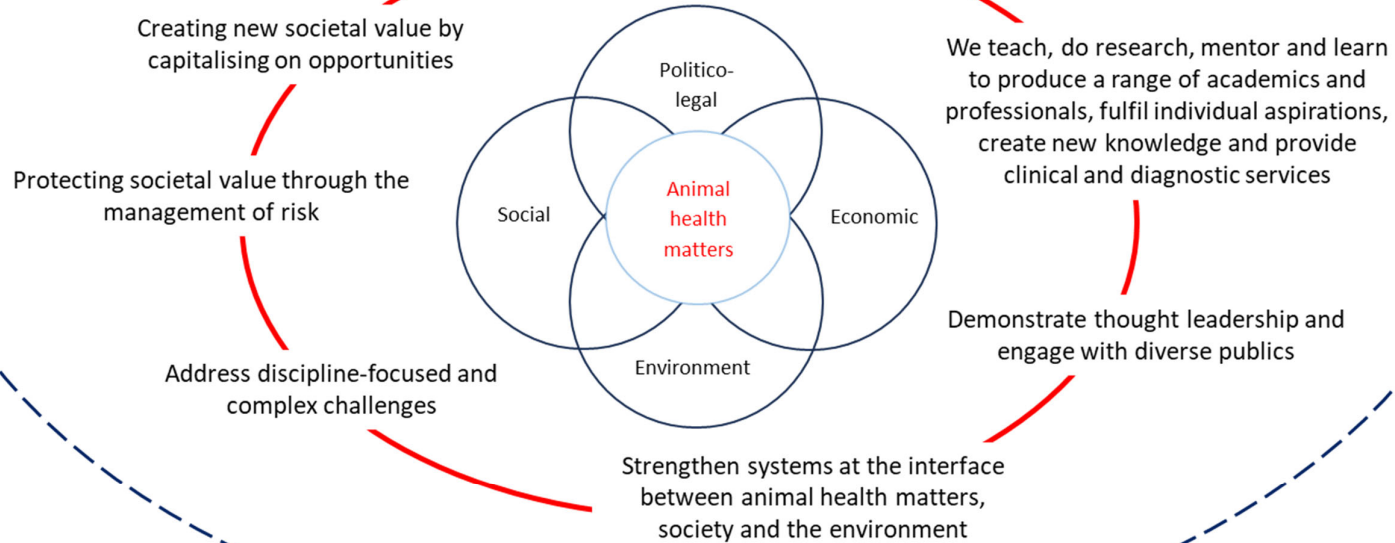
Creating new societal value by capitalising on opportunities

We teach, do research, mentor and learn to produce a range of academics and professionals, fulfil individual aspirations, create new knowledge and provide clinical and diagnostic services

Politico-legal

Social

Animal health matters

Economic

Environment

Protecting societal value through the management of risk

Demonstrate thought leadership and engage with diverse publics

Address discipline-focused and complex challenges

Strengthen systems at the interface between animal health matters, society and the environment